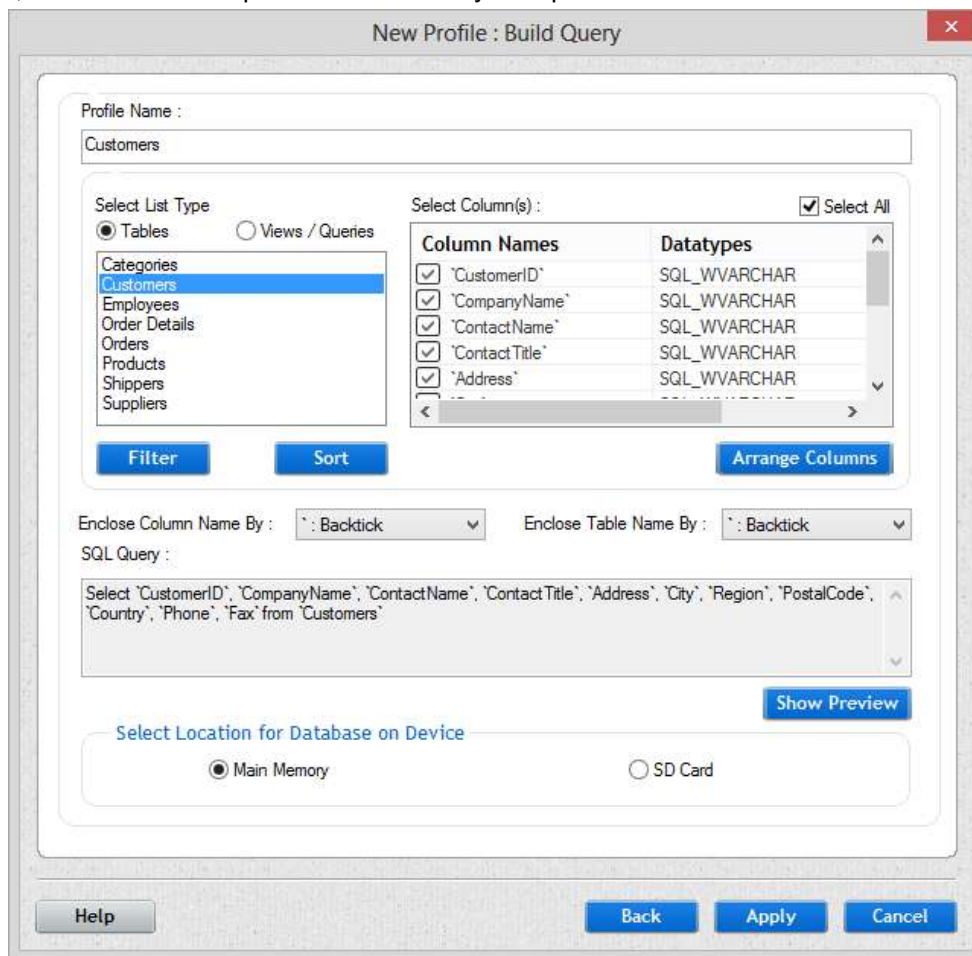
New Profile : Build Query

Profile Name :

Customers

Select List Type

Tables

Views / Queries

Categories
Customers
Employees
Order Details
Orders
Products
Shippers
Suppliers

Filter

Sort

Select Column(s) :

Select All

| Column Names | Datatypes |
|---|---|
| `CustomerID` | SQL_WVARCHAR |
| `CompanyName` | SQL_WVARCHAR |
| `ContactName` | SQL_WVARCHAR |
| `ContactTitle` | SQL_WVARCHAR |
| `Address` | SQL_WVARCHAR |
| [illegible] | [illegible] |

Arrange Columns

Enclose Column Name By :

` : Backtick

Enclose Table Name By :

` : Backtick

SQL Query :

Select `CustomerID`, `CompanyName`, `ContactName`, `ContactTitle`, `Address`, `City`, `Region`, `PostalCode`, `Country`, `Phone`, `Fax` from `Customers`

Show Preview

Select Location for Database on Device

Main Memory

SD Card

Help

Back

Apply

Cancel